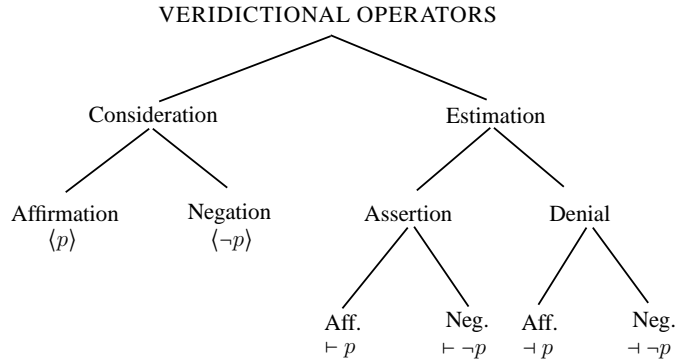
VERIDICTIONAL OPERATORS

Consideration

Estimation

Affirmation
$\langle p \rangle$

Negation
$\langle \neg p \rangle$

Assertion

Denial

Aff.
$\vdash p$

Neg.
$\vdash \neg p$

Aff.
$\dashv p$

Neg.
$\dashv \neg p$